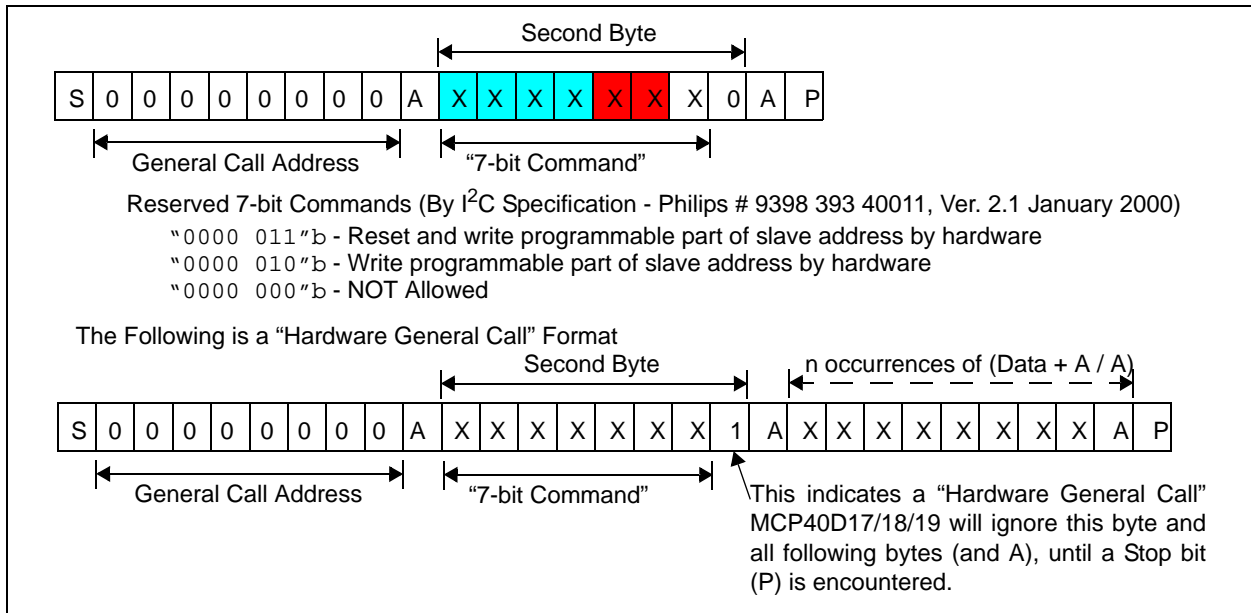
Second Byte

| S | 0 | 0 | 0 | 0 | 0 | 0 | 0 | 0 | A | X | X | X | X | X | X | X | 0 | A | P |
|---|---|---|---|---|---|---|---|---|---|---|---|---|---|---|---|---|---|---|---|

General Call Address

"7-bit Command"

Reserved 7-bit Commands (By I$^2$C Specification - Philips # 9398 393 40011, Ver. 2.1 January 2000)

"0000 011"b - Reset and write programmable part of slave address by hardware

"0000 010"b - Write programmable part of slave address by hardware

"0000 000"b - NOT Allowed

The Following is a "Hardware General Call" Format

Second Byte

n occurrences of (Data + A / A)

| S | 0 | 0 | 0 | 0 | 0 | 0 | 0 | 0 | A | X | X | X | X | X | X | X | 1 | A | X | X | X | X | X | X | X | X | A | P |
|---|---|---|---|---|---|---|---|---|---|---|---|---|---|---|---|---|---|---|---|---|---|---|---|---|---|---|---|---|

General Call Address

"7-bit Command"

This indicates a "Hardware General Call" MCP40D17/18/19 will ignore this byte and all following bytes (and A), until a Stop bit (P) is encountered.